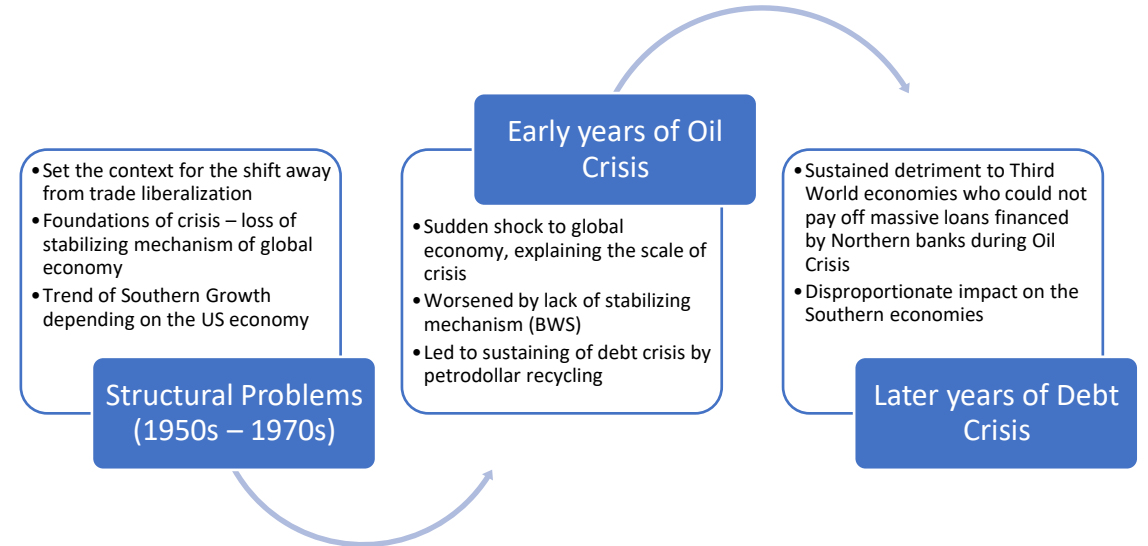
• Set the context for the shift away from trade liberalization
• Foundations of crisis – loss of stabilizing mechanism of global economy
• Trend of Southern Growth depending on the US economy

Structural Problems (1950s – 1970s)

Early years of Oil Crisis

• Sudden shock to global economy, explaining the scale of crisis
• Worsened by lack of stabilizing mechanism (BWS)
• Led to sustaining of debt crisis by petrodollar recycling

• Sustained detriment to Third World economies who could not pay off massive loans financed by Northern banks during Oil Crisis
• Disproportionate impact on the Southern economies

Later years of Debt Crisis